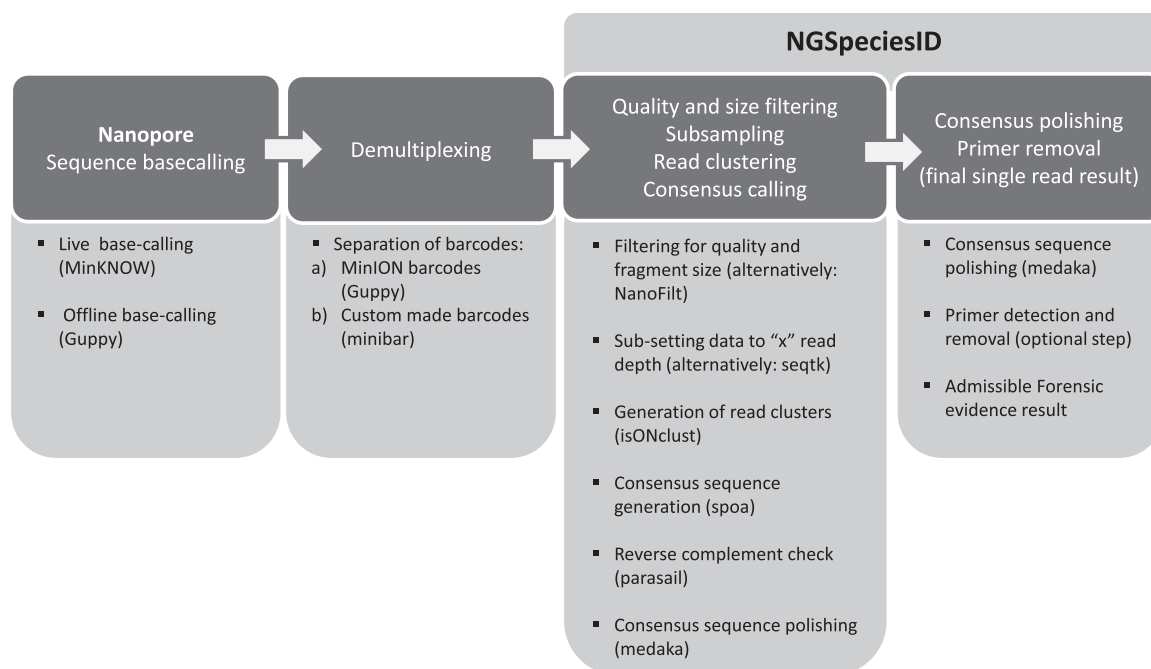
NGSpeciesID

**Nanopore**
Sequence basecalling

Demultiplexing

Quality and size filtering
Subsampling
Read clustering
Consensus calling

Consensus polishing
Primer removal
(final single read result)

- Live base-calling (MinKNOW)
- Offline base-calling (Guppy)

- Separation of barcodes:
a) MinION barcodes (Guppy)
b) Custom made barcodes (minibar)

- Filtering for quality and fragment size (alternatively: NanoFilt)
- Sub-setting data to "x" read depth (alternatively: seqtk)
- Generation of read clusters (isONclust)
- Consensus sequence generation (spoa)
- Reverse complement check (parasail)
- Consensus sequence polishing (medaka)

- Consensus sequence polishing (medaka)
- Primer detection and removal (optional step)
- Admissible Forensic evidence result